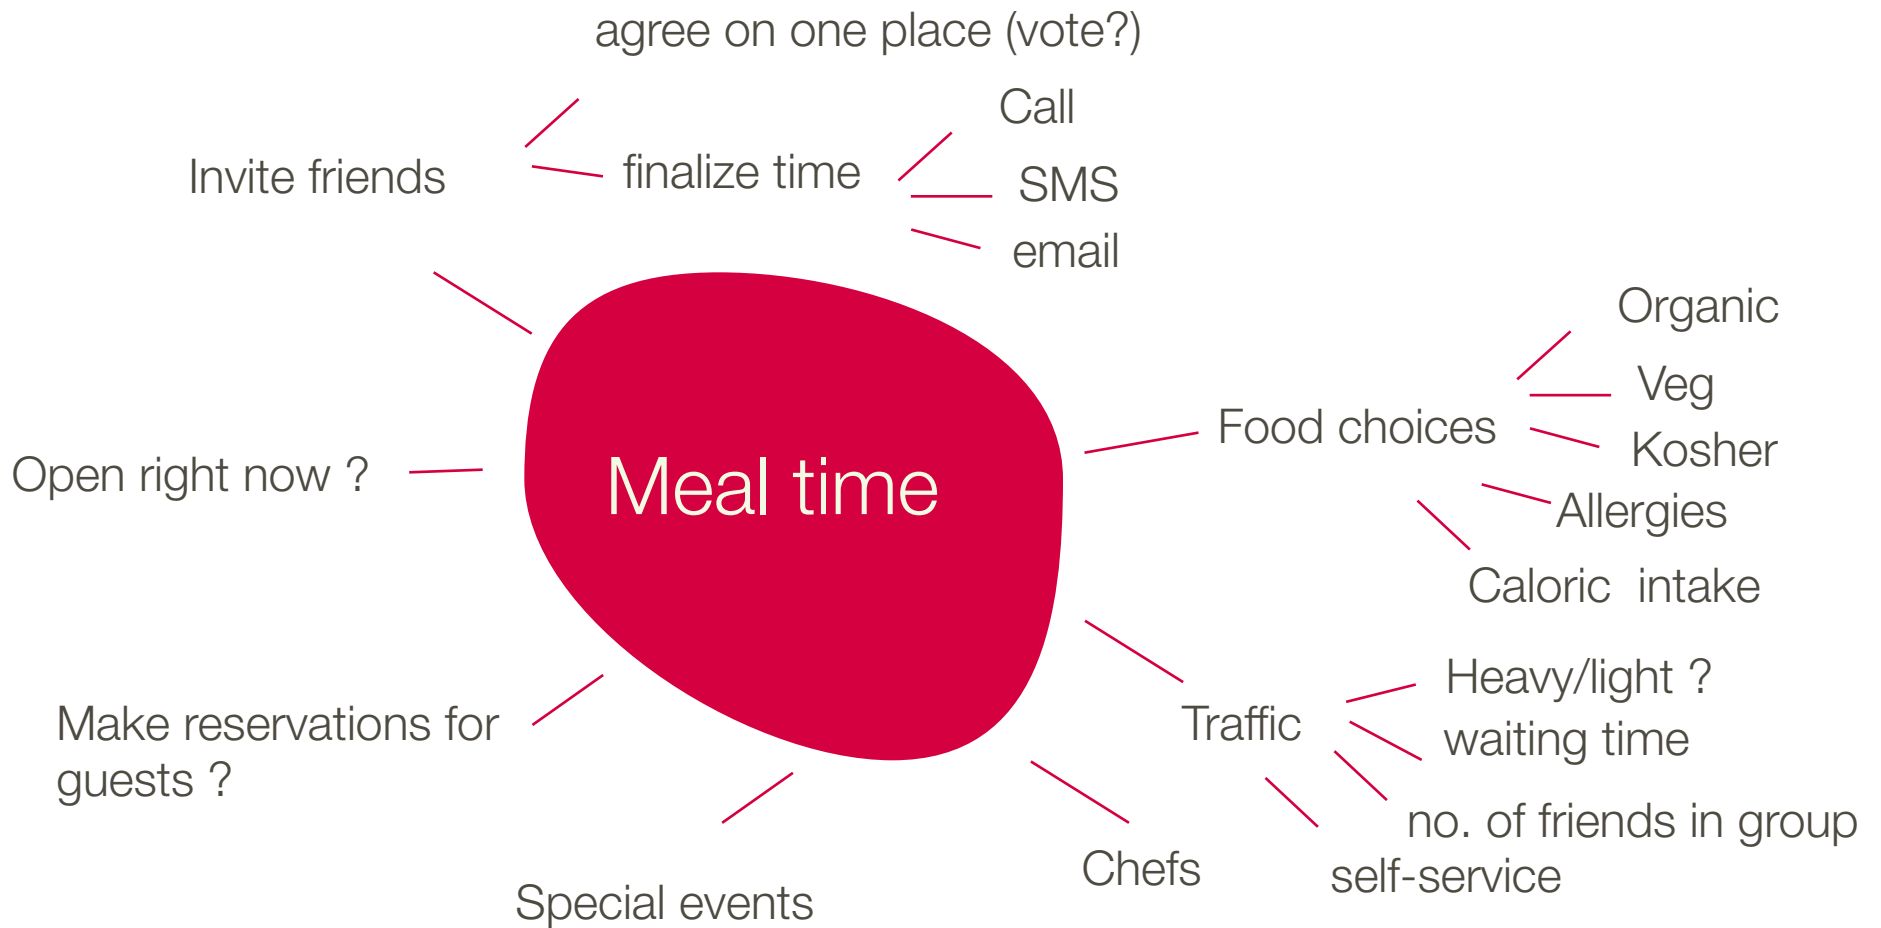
agree on one place (vote?)

Call

Invite friends

finalize time

SMS

email

Organic

Veg

Food choices

Kosher

Open right now ?

Meal time

Allergies

Caloric intake

Heavy/light ?

Traffic

waiting time

Make reservations for guests ?

no. of friends in group

Chefs

self-service

Special events